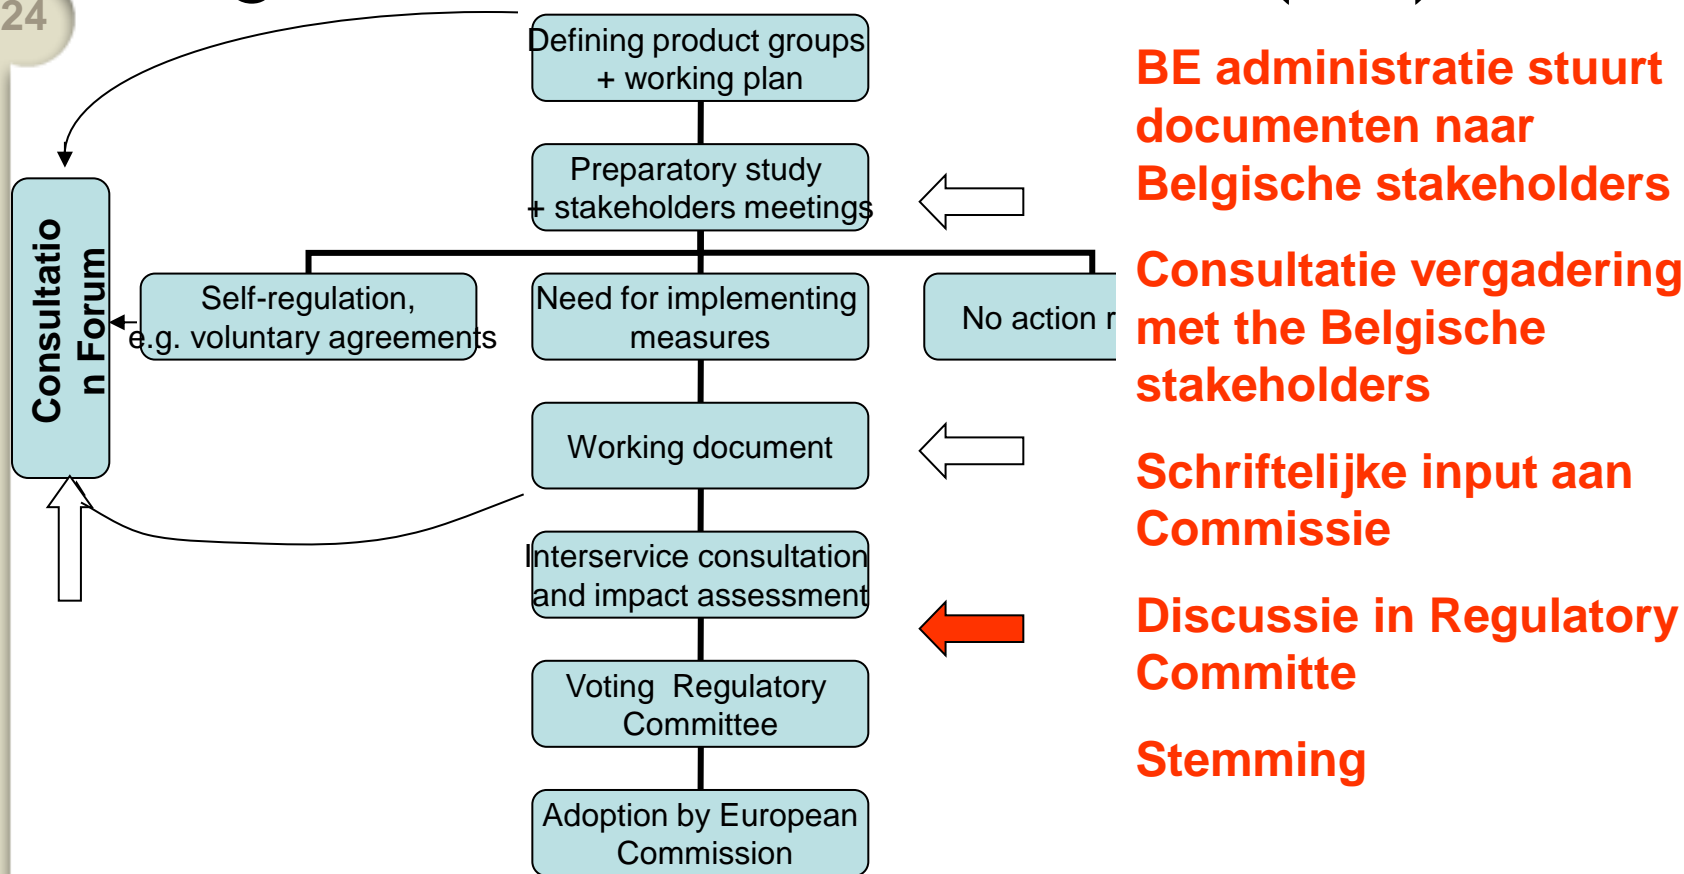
24

Defining product groups + working plan

Preparatory study + stakeholders meetings

Self-regulation, e.g. voluntary agreements

Need for implementing measures

No action r

Working document

Interservice consultation and impact assessment

Voting Regulatory Committee

Adoption by European Commission

Consultatio n Forum

BE administratie stuurt documenten naar Belgische stakeholders

Consultatie vergadering met the Belgische stakeholders

Schriftelijke input aan Commissie

Discussie in Regulatory Committe

Stemming